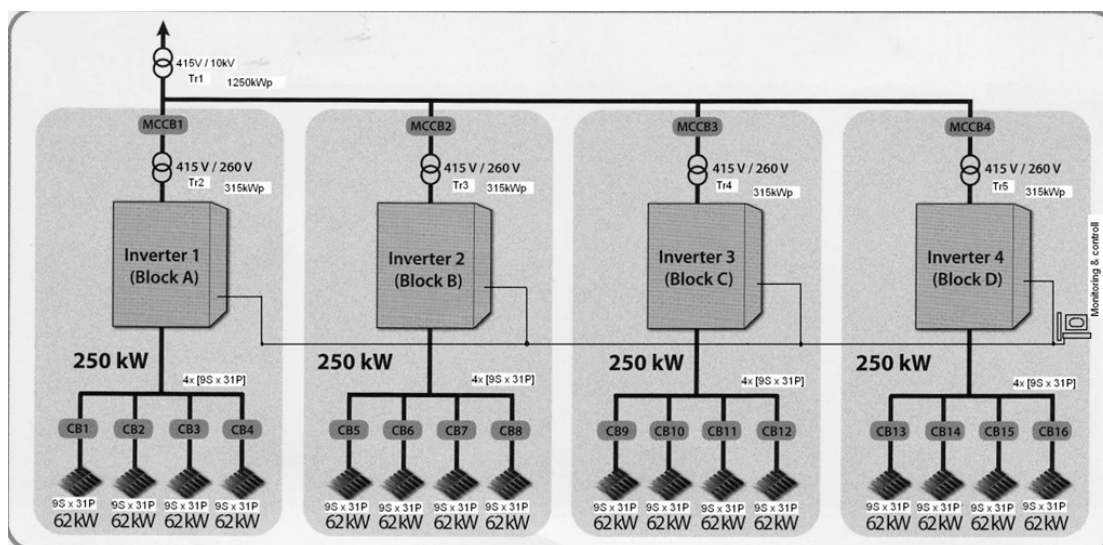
415V / 10kV
Tr1
1250kWp

MCCB1
415 V / 260 V
Tr2
315kWp
Inverter 1 (Block A)
250 kW
4x [9S x 31P]
CB1 CB2 CB3 CB4
9S x 31P 62kW
9S x 31P 62kW
9S x 31P 62kW
9S x 31P 62kW

MCCB2
415 V / 260 V
Tr3
315kWp
Inverter 2 (Block B)
250 kW
4x [9S x 31P]
CB5 CB6 CB7 CB8
9S x 31P 62kW
9S x 31P 62kW
9S x 31P 62kW
9S x 31P 62kW

MCCB3
415 V / 260 V
Tr4
315kWp
Inverter 3 (Block C)
250 kW
4x [9S x 31P]
CB9 CB10 CB11 CB12
9S x 31P 62kW
9S x 31P 62kW
9S x 31P 62kW
9S x 31P 62kW

MCCB4
415 V / 260 V
Tr5
315kWp
Inverter 4 (Block D)
250 kW
4x [9S x 31P]
CB13 CB14 CB15 CB16
9S x 31P 62kW
9S x 31P 62kW
9S x 31P 62kW
9S x 31P 62kW

Monitoring & controll